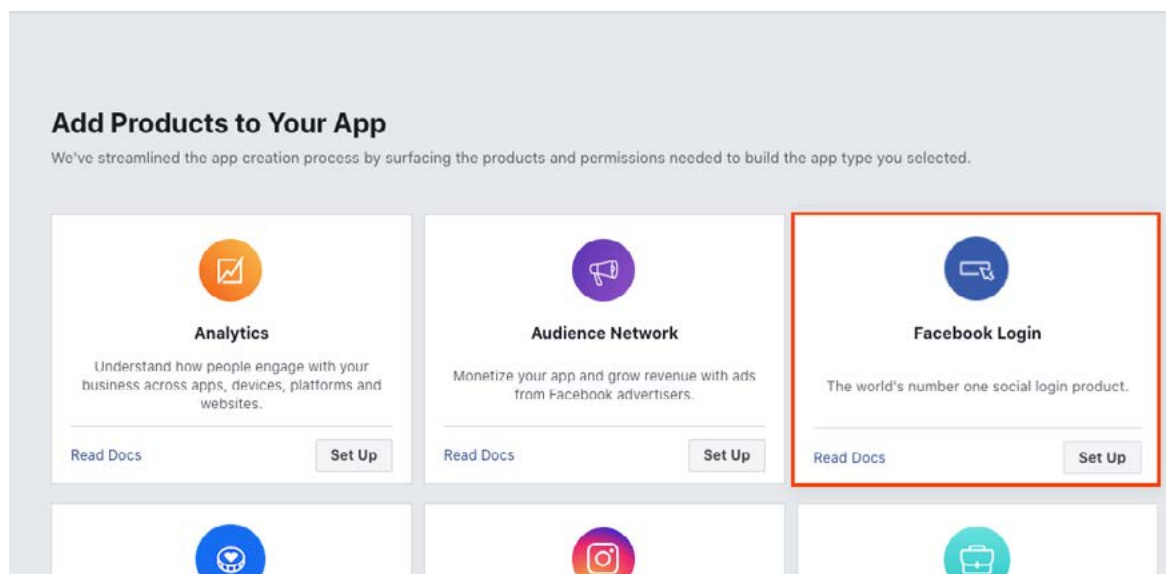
Add Products to Your App

We've streamlined the app creation process by surfacing the products and permissions needed to build the app type you selected.

Analytics

Understand how people engage with your business across apps, devices, platforms and websites.

Read Docs

Set Up

Audience Network

Monetize your app and grow revenue with ads from Facebook advertisers.

Read Docs

Set Up

Facebook Login

The world's number one social login product.

Read Docs

Set Up